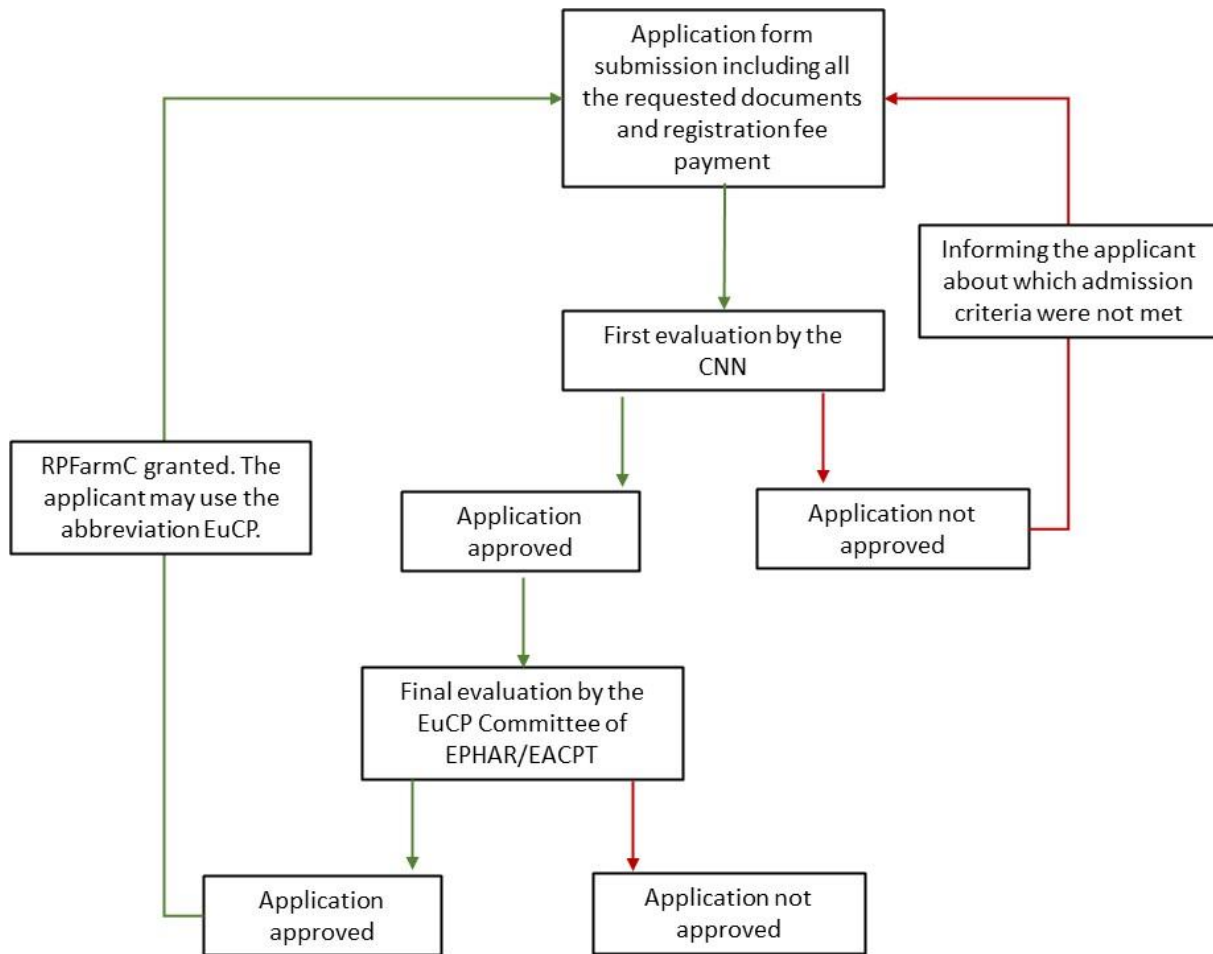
Application form submission including all the requested documents and registration fee payment

Informing the applicant about which admission criteria were not met

First evaluation by the CNN

RPFarmC granted. The applicant may use the abbreviation EuCP.

Application approved

Application not approved

Final evaluation by the EuCP Committee of EPHAR/EACPT

Application approved

Application not approved